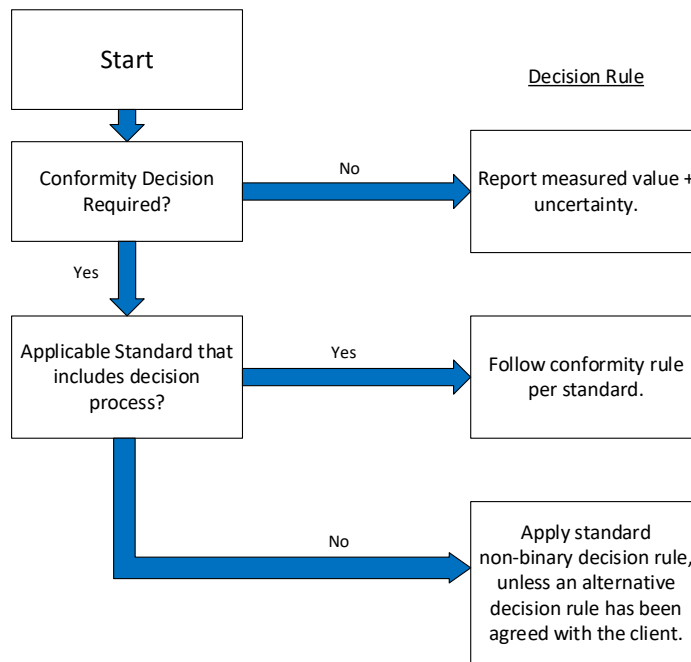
Start

Decision Rule

Conformity Decision Required?

No

Report measured value + uncertainty.

Yes

Applicable Standard that includes decision process?

Yes

Follow conformity rule per standard.

No

Apply standard non-binary decision rule, unless an alternative decision rule has been agreed with the client.